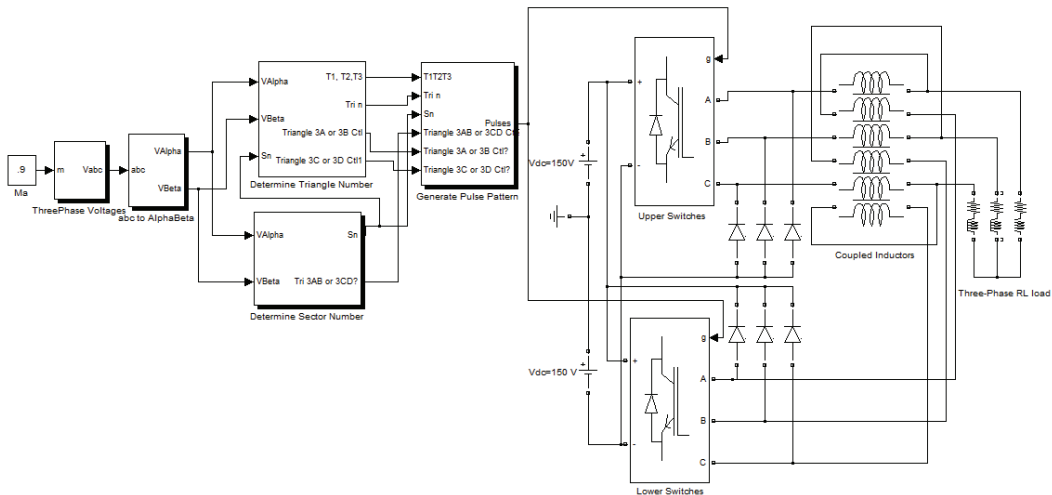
.9

Ma

m Vabc

ThreePhase Voltages

abc VAlpha VBeta

abc to AlphaBeta

VAlpha T1, T2,T3
VBeta Tri n
Triangle 3A or 3B Ctl
Sn Triangle 3C or 3D Ctl1

Determine Triangle Number

VAlpha Sn

VBeta Tri 3AB or 3CD?

Determine Sector Number

T1T2T3
Tri n
Sn Pulses
Triangle 3AB or 3CD Ctl
Triangle 3A or 3B Ctl?
Triangle 3C or 3D Ctl?

Generate Pulse Pattern

Vdc=150V

+

-

g
A
B
C

Upper Switches

Coupled Inductors

Three-Phase RL load

Vdc=150 V

+

-

g
A
B
C

Lower Switches